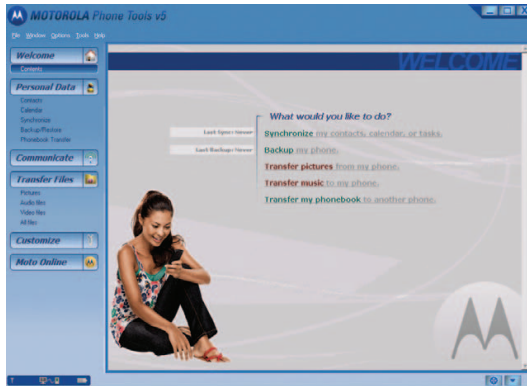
MOTOROLA Phone Tools v5

File Window Options Tools Help

Welcome
Contents

Personal Data
Contacts
Calendar
Synchronize
Backup/Restore
Phonebook Transfer

Communicate

Transfer Files
Pictures
Audio files
Video files
All files

Customize

Moto Online

WELCOME

What would you like to do?

Last Synchronize: Never
Last Backup: Never

Synchronize my contacts, calendar, or tasks.
Backup my phone.
Transfer pictures from my phone.
Transfer music to my phone.
Transfer my phonebook to another phone.